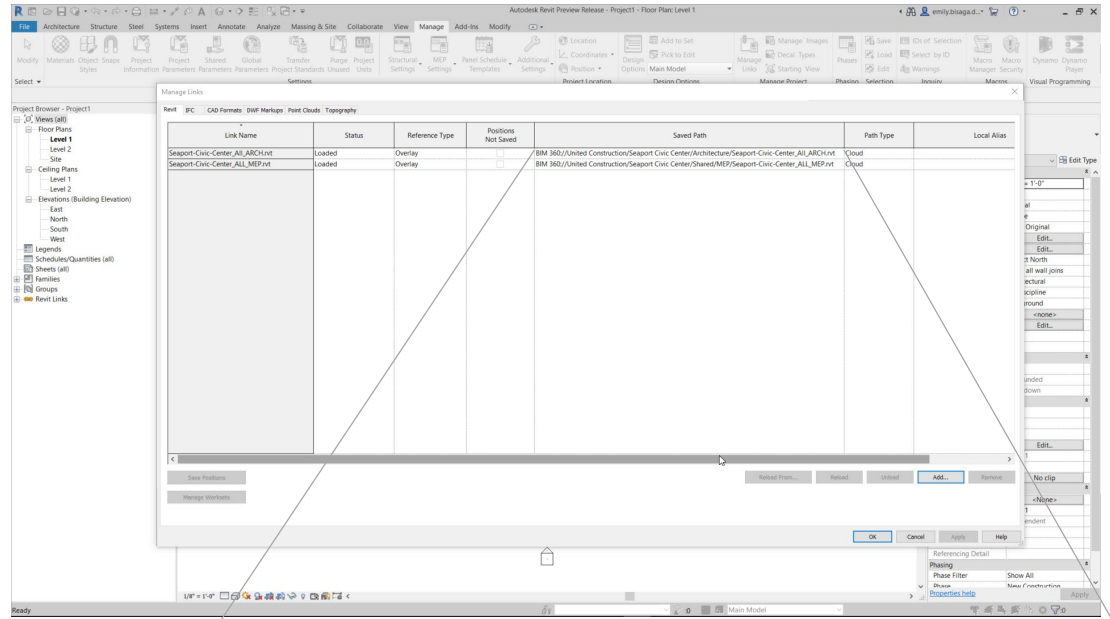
Autodesk Revit Preview Release - Project1 - Floor Plan: Level 1

emily.bisaga.d...

File Architecture Structure Steel Systems Insert Annotate Analyze Massing & Site Collaborate View Manage Add-Ins Modify

Modify Materials Object Styles Snaps Project Information Project Parameters Shared Parameters Global Parameters Transfer Project Standards Purge Unused Project Units Structural Settings MEP Settings Panel Schedule Templates Additional Settings Location Coordinates Position Design Options Add to Set Pick to Edit Main Model Manage Links Manage Images Decal Types Starting View Phases Save Load Edit Select by ID Warnings IDs of Selection Macro Manager Macro Security Dynamo Dynamo Player

Select Settings Project Location Design Options Manage Project Phasing Selection Inquiry Macros Visual Programming

Project Browser - Project1
Views (all)
Floor Plans
Level 1
Level 2
Site
Ceiling Plans
Level 1
Level 2
Elevations (Building Elevation)
East
North
South
West
Legends
Schedules/Quantities (all)
Sheets (all)
Families
Groups
Revit Links

Manage Links

Revit IFC CAD Formats DWF Markups Point Clouds Topography

| Link Name | Status | Reference Type | Positions Not Saved | Saved Path | Path Type | Local Alias |
|---|---|---|---|---|---|---|
| Seaport-Civic-Center_All_ARCH.rvt | Loaded | Overlay | | BIM 360://United Construction/Seaport Civic Center/Architecture/Seaport-Civic-Center_All_ARCH.rvt | Cloud | |
| Seaport-Civic-Center_ALL_MEP.rvt | Loaded | Overlay | | BIM 360://United Construction/Seaport Civic Center/Shared/MEP/Seaport-Civic-Center_ALL_MEP.rvt | Cloud | |

Save Positions
Manage Worksets
Reload From... Reload Unload Add... Remove

OK Cancel Apply Help

Edit Type
= 1'-0"
al
e
Original
Edit...
Edit...
t North
all wall joins
ectural
scipline
round
<none>
Edit...
unded
down
Edit...
1
No clip
<None>
1
endent
Referencing Detail
Phasing
Phase Filter Show All
Phase New Construction
Properties help Apply

1/8" = 1'-0"

Ready

:0 Main Model